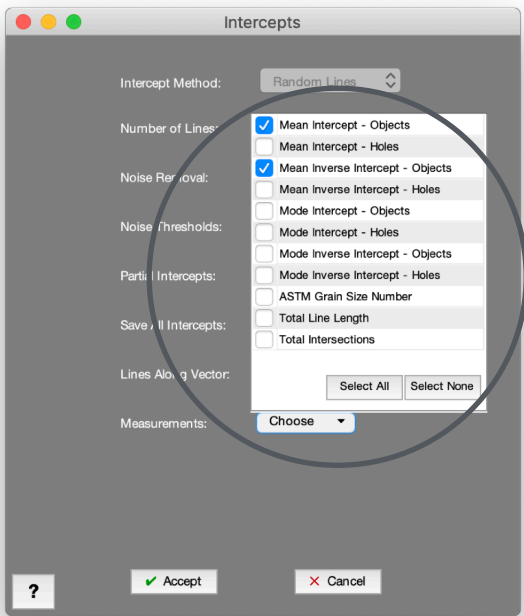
Intercepts

Intercept Method: Random Lines

Number of Lines:

Noise Removal:

Noise Thresholds:

Partial Intercepts:

Save All Intercepts:

Lines Along Vector:

Measurements: Choose

Mean Intercept - Objects
Mean Intercept - Holes
Mean Inverse Intercept - Objects
Mean Inverse Intercept - Holes
Mode Intercept - Objects
Mode Intercept - Holes
Mode Inverse Intercept - Objects
Mode Inverse Intercept - Holes
ASTM Grain Size Number
Total Line Length
Total Intersections

Select All
Select None

?

Accept
Cancel